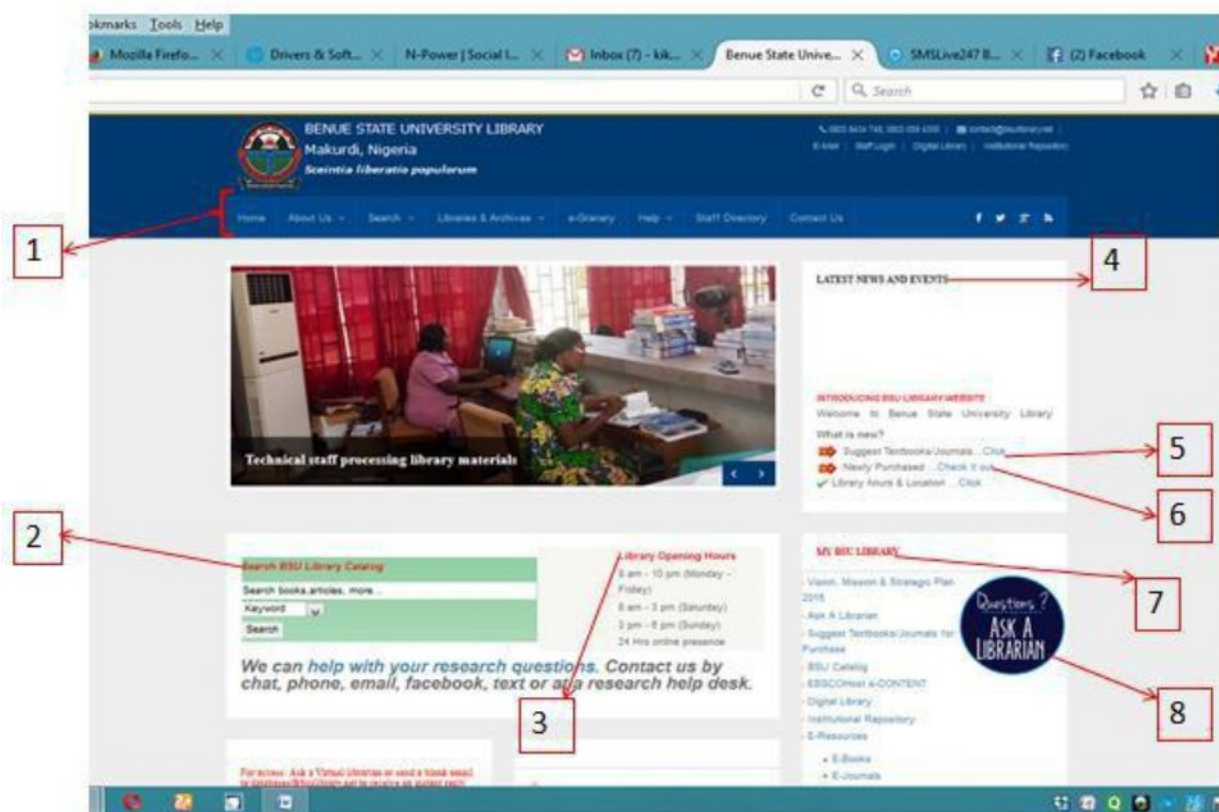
okmarks Tools Help

Mozilla Firefo... × Drivers & Soft... × N-Power | Social I... × Inbox (7) - kik... × Benue State Unive... × SMSLive247 B... × (2) Facebook ×

Search

BENUE STATE UNIVERSITY LIBRARY
Makurdi, Nigeria
Sceintia liberatio populorum

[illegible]
E-Mail | Staff Login | Digital Library | Institutional Repository

Home About Us Search Libraries & Archives e-Granary Help Staff Directory Contact Us

1

4

LATEST NEWS AND EVENTS

Technical staff processing library materials

INTRODUCING BSU LIBRARY WEBSITE
Welcome to Benue State University Library

What is new?
Suggest Textbooks/Journals ...Click
Newly Purchased ...Check it out
Library hours & Location ...Click

5

6

2

Search BSU Library Catalog
Search books,articles, more...
Keyword
Search

Library Opening Hours
8 am - 10 pm (Monday - Friday)
8 am - 3 pm (Saturday)
3 pm - 6 pm (Sunday)
24 Hrs online presence

We can help with your research questions. Contact us by chat, phone, email, facebook, text or at a research help desk.

3

MY BSU LIBRARY
- Vision, Mission & Strategic Plan 2016
- Ask A Librarian
- Suggest Textbooks/Journals for Purchase
- BSU Catalog
- EBSCOHost e-CONTENT
- Digital Library
- Institutional Repository
- E-Resources
• E-Books
• E-Journals

Questions? ASK A LIBRARIAN

7

8

For access: Ask a Virtual librarian or send a blank email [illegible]